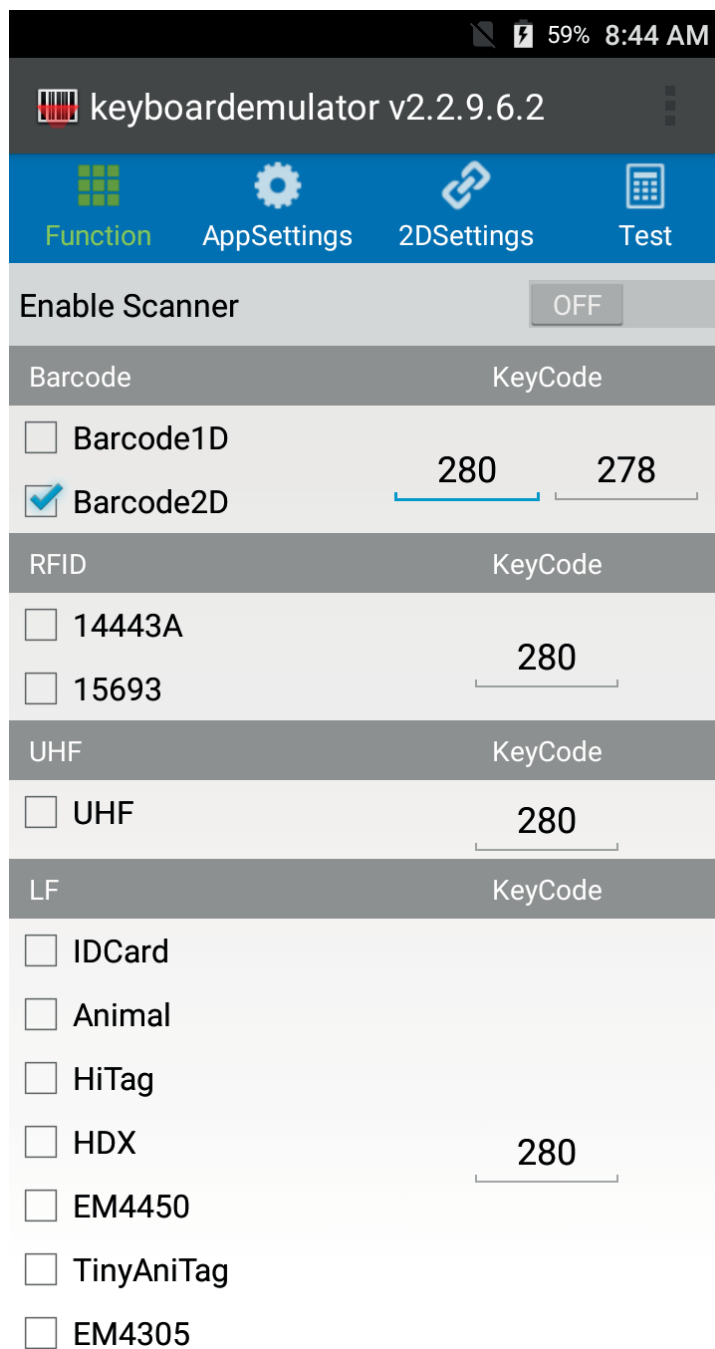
59% 8:44 AM

keyboardemulator v2.2.9.6.2

Function AppSettings 2DSettings Test

Enable Scanner OFF

Barcode KeyCode

Barcode1D

Barcode2D

280 278

RFID KeyCode

14443A

15693

280

UHF KeyCode

UHF

280

LF KeyCode

IDCard

Animal

HiTag

HDX

EM4450

TinyAniTag

EM4305

280